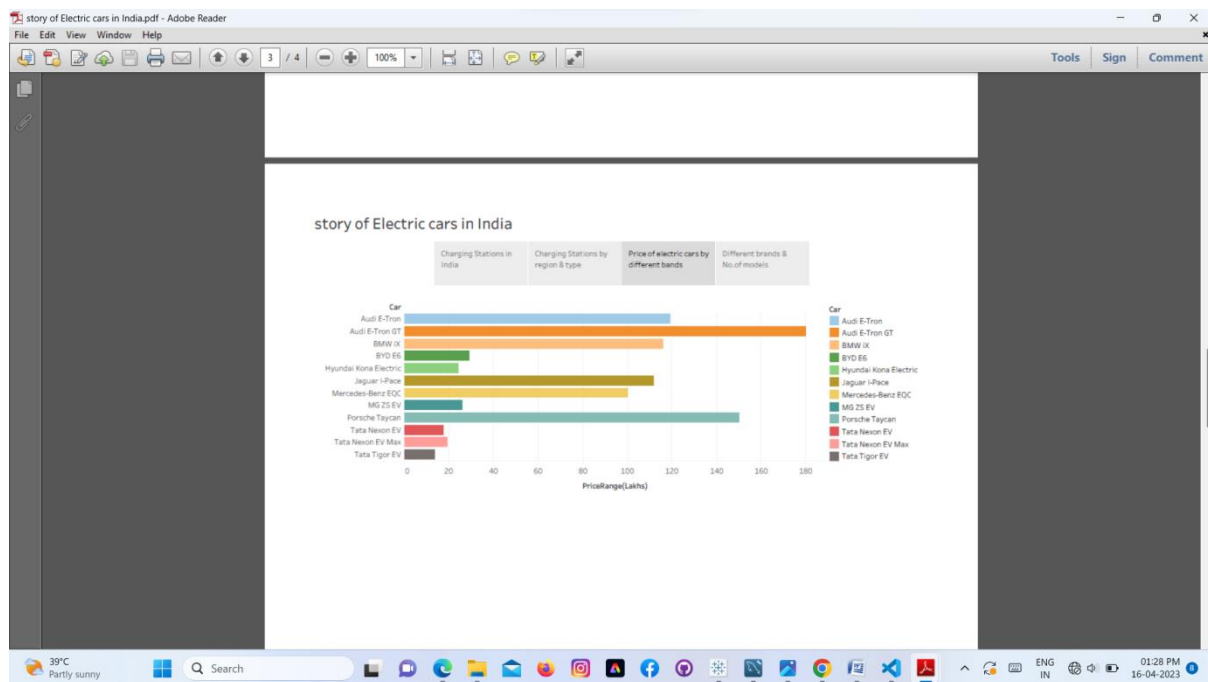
story of Electric cars in India.pdf - Adobe Reader

File Edit View Window Help

3 / 4 100%

Tools Sign Comment

story of Electric cars in India

Charging Stations in India

Charging Stations by region & type

Price of electric cars by different bands

Different brands & No.of models

Car

Audi E-Tron
Audi E-Tron GT
BMW iX
BYD E6
Hyundai Kona Electric
Jaguar I-Pace
Mercedes-Benz EQC
MG ZS EV
Porsche Taycan
Tata Nexon EV
Tata Nexon EV Max
Tata Tigor EV

0 20 40 60 80 100 120 140 160 180

PriceRange(Lakhs)

Car

Audi E-Tron
Audi E-Tron GT
BMW iX
BYD E6
Hyundai Kona Electric
Jaguar I-Pace
Mercedes-Benz EQC
MG ZS EV
Porsche Taycan
Tata Nexon EV
Tata Nexon EV Max
Tata Tigor EV

39°C
Partly sunny

Search

ENG
IN

01:28 PM
16-04-2023

8